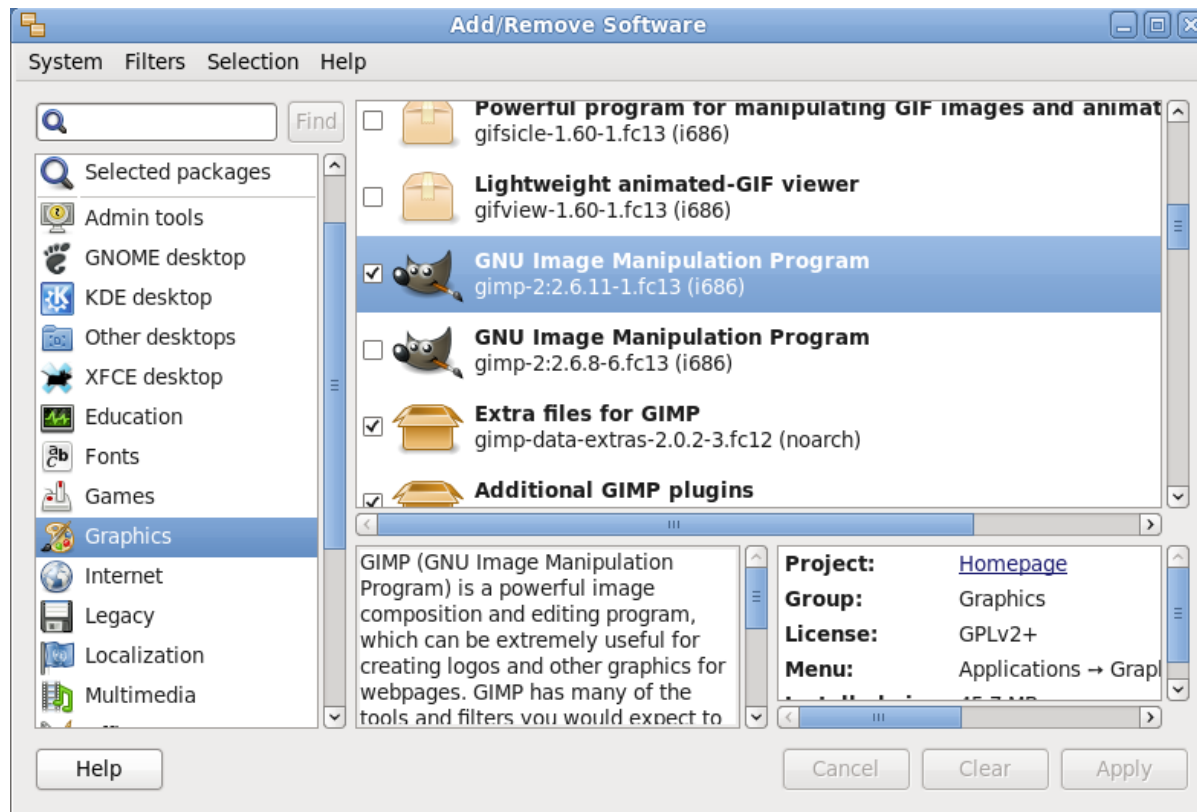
Add/Remove Software

System Filters Selection Help

Find

Selected packages
Admin tools
GNOME desktop
KDE desktop
Other desktops
XFCE desktop
Education
Fonts
Games
Graphics
Internet
Legacy
Localization
Multimedia

Powerful program for manipulating GIF images and animat
gifsicle-1.60-1.fc13 (i686)

Lightweight animated-GIF viewer
gifview-1.60-1.fc13 (i686)

GNU Image Manipulation Program
gimp-2:2.6.11-1.fc13 (i686)

GNU Image Manipulation Program
gimp-2:2.6.8-6.fc13 (i686)

Extra files for GIMP
gimp-data-extras-2.0.2-3.fc12 (noarch)

Additional GIMP plugins

GIMP (GNU Image Manipulation Program) is a powerful image composition and editing program, which can be extremely useful for creating logos and other graphics for webpages. GIMP has many of the tools and filters you would expect to

| | |
|---|---|
| Project: | Homepage |
| Group: | Graphics |
| License: | GPLv2+ |
| Menu: | Applications → Grapl |

Help

Cancel Clear Apply